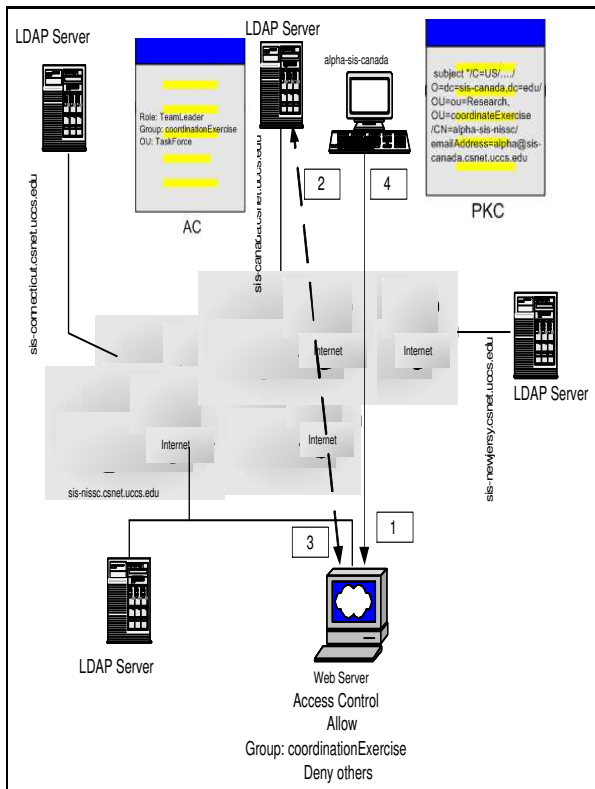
LDAP Server

Role: TeamLeader
Group: coordinationExercise
OU: TaskForce

AC

LDAP Server

sis-canada.csnet.uccs.edu

alpha-sis-canada

2

4

subject "/C=US/..../O=dc=sis-canada,dc=edu/OU=ou=Research, OU=coordinateExercise/CN=alpha-sis-nissc/emailAddress=alpha@sis-canada.csnet.uccs.edu

PKC

sis-connecticut.csnet.uccs.edu

Internet

Internet

LDAP Server

sis-newjersy.csnet.uccs.edu

Internet

Internet

sis-nissc.csnet.uccs.edu

1

3

LDAP Server

Web Server
Access Control
Allow
Group: coordinationExercise
Deny others